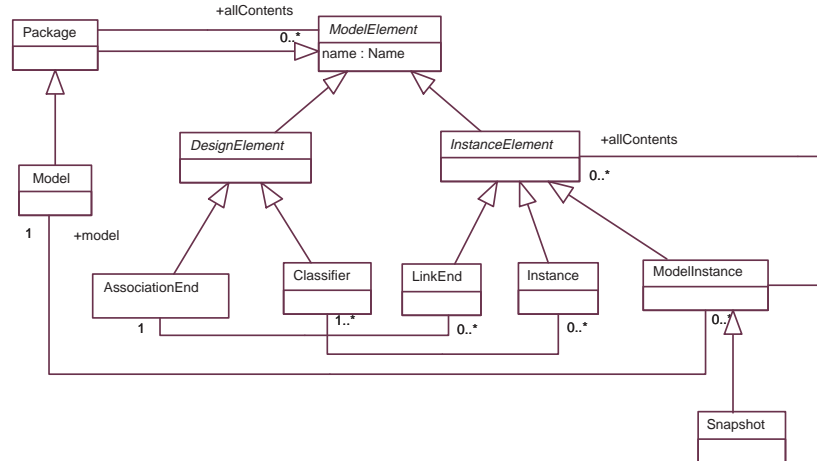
+allContents

Package

0..*

ModelElement

name : Name

DesignElement

InstanceElement

+allContents

0..*

Model

1

+model

AssociationEnd

Classifier

LinkEnd

Instance

ModelInstance

1

1..*

0..*

0..*

0..*

Snapshot